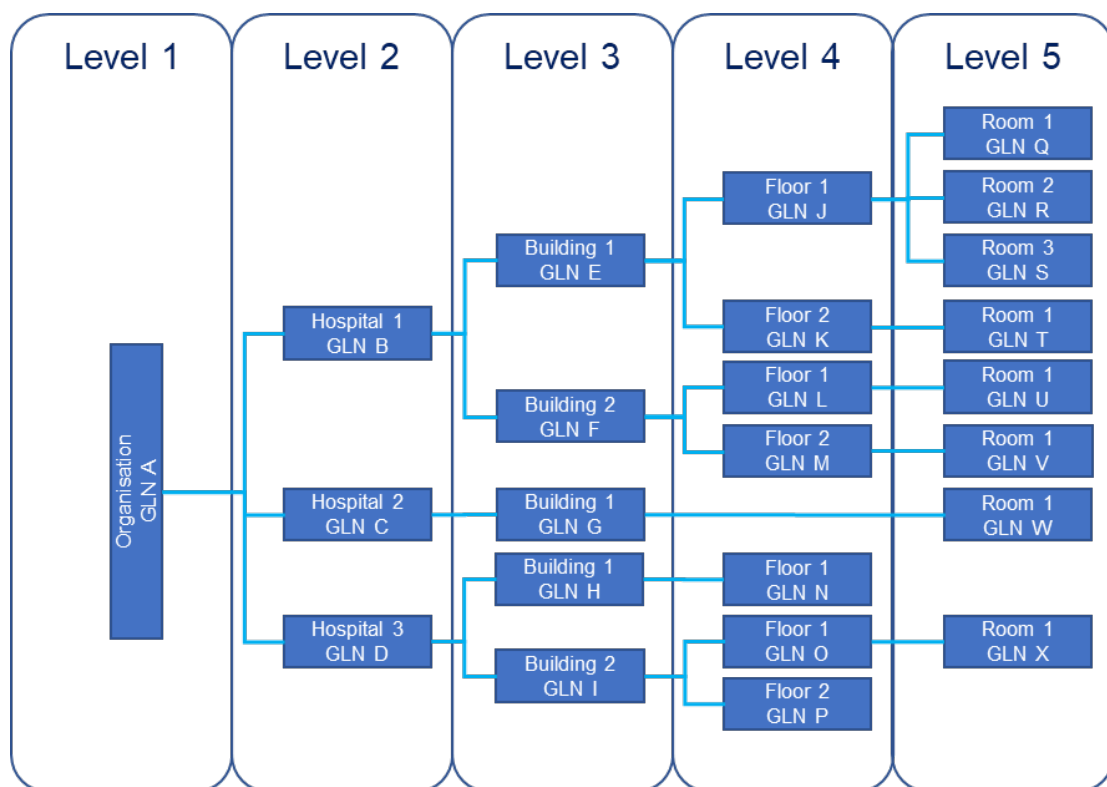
Level 1

Organisation
GLN A

Level 2

Hospital 1
GLN B

Hospital 2
GLN C

Hospital 3
GLN D

Level 3

Building 1
GLN E

Building 2
GLN F

Building 1
GLN G

Building 1
GLN H

Building 2
GLN I

Level 4

Floor 1
GLN J

Floor 2
GLN K

Floor 1
GLN L

Floor 2
GLN M

Floor 1
GLN N

Floor 1
GLN O

Floor 2
GLN P

Level 5

Room 1
GLN Q

Room 2
GLN R

Room 3
GLN S

Room 1
GLN T

Room 1
GLN U

Room 1
GLN V

Room 1
GLN W

Room 1
GLN X